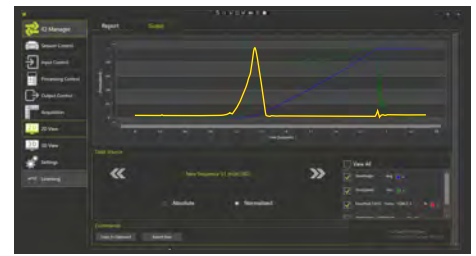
IQ Manager

Report

Graph

Sensor Control

Input Control

Processing Control

Output Control

Acquisition

2D View

3D View

Settings

Licensing

Data Source

New Sequence

Absolute

Normalized

View All

Comments

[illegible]

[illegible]